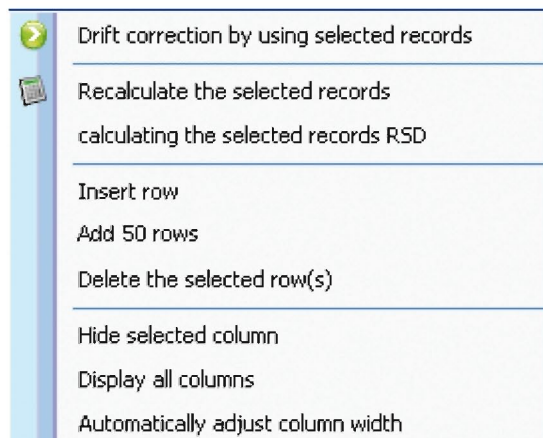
Drift correction by using selected records

Recalculate the selected records

calculating the selected records RSD

Insert row

Add 50 rows

Delete the selected row(s)

Hide selected column

Display all columns

Automatically adjust column width